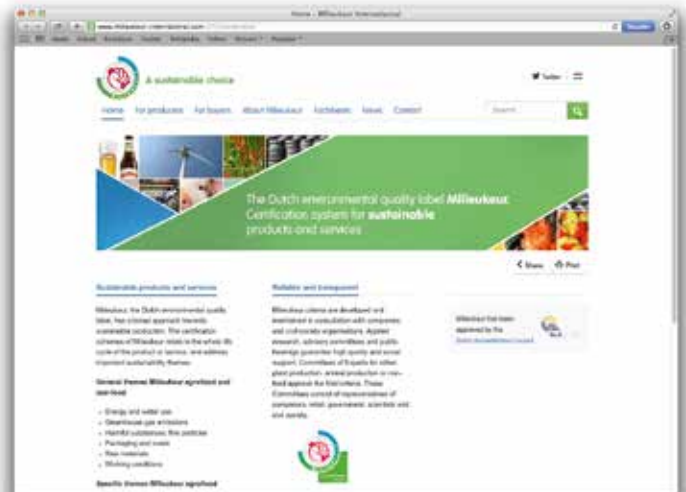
Home - Milieukeur International

www.milieukeur-international.com

A sustainable choice

Twitter

Home For producers For buyers About Milieukeur Factsheets News Contact

Search

The Dutch environmental quality label Milieukeur
Certification system for sustainable products and services

Share Print

Sustainable products and services

Milieukeur, the Dutch environmental quality label, has a broad approach towards sustainable production. The certification schemes of Milieukeur relate to the whole life cycle of the product or service, and address important sustainability themes.

General themes Milieukeur agrofood and non-food

- Energy and water use
- Greenhouse gas emissions
- Harmful substances, fine particles
- Packaging and waste
- Raw materials
- Working conditions

Specific themes Milieukeur agrofood

Reliable and transparent

Milieukeur criteria are developed and determined in consultation with companies and civil-society organisations. Applied research, advisory committees and public hearings guarantee high quality and social support. Committees of Experts for either plant production, animal production or non-food approve the final criteria. These Committees consist of representatives of companies, retail, government, scientists and civil society.

Milieukeur has been approved by the Dutch Accreditation Council

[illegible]